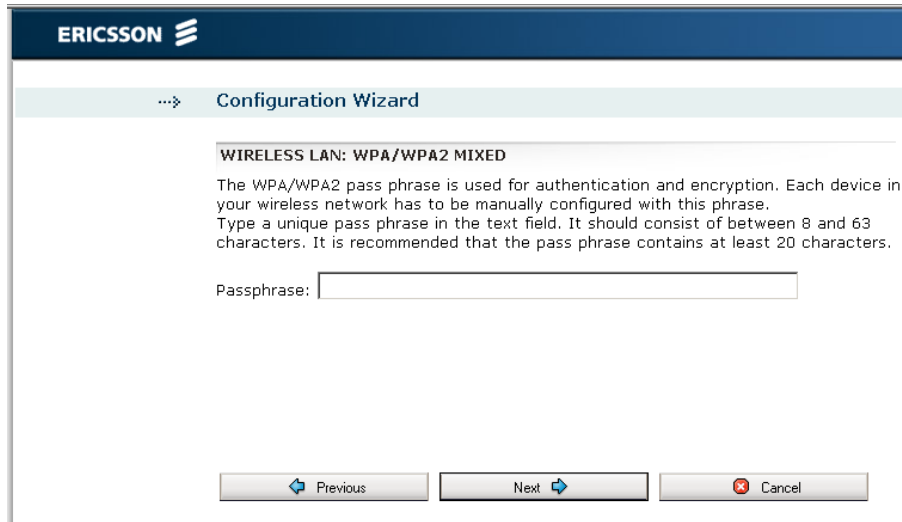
ERICSSON

Configuration Wizard

WIRELESS LAN: WPA/WPA2 MIXED

The WPA/WPA2 pass phrase is used for authentication and encryption. Each device in your wireless network has to be manually configured with this phrase.
Type a unique pass phrase in the text field. It should consist of between 8 and 63 characters. It is recommended that the pass phrase contains at least 20 characters.

Passphrase:

Previous Next Cancel